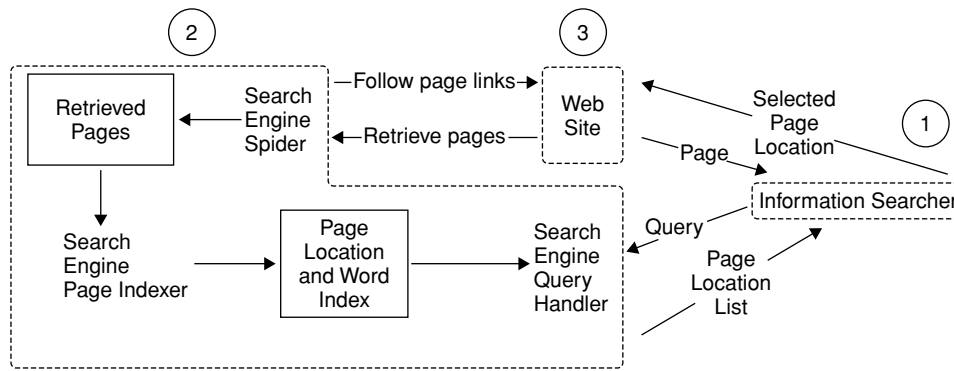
2

3

1

Retrieved Pages

Search Engine Spider

Follow page links

Retrieve pages

Web Site

Selected Page Location

Page

Information Searcher

Query

Page Location List

Search Engine Page Indexer

Page Location and Word Index

Search Engine Query Handler